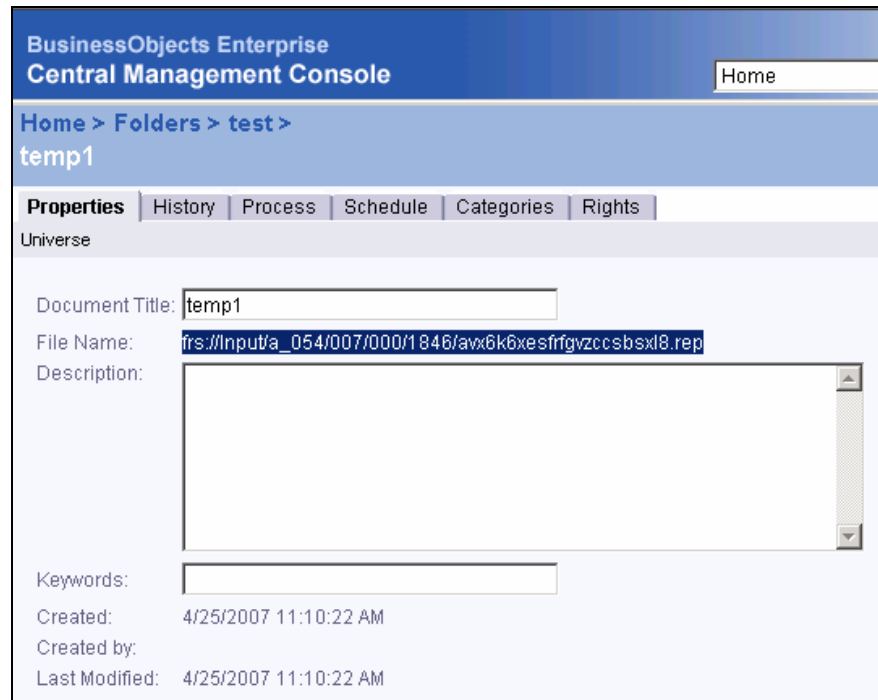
BusinessObjects Enterprise
Central Management Console

Home

Home > Folders > test >
temp1

Properties | History | Process | Schedule | Categories | Rights

Universe

Document Title: temp1

File Name: frs://Input/a_054/007/000/1846/avx6k6xesfrfgvzccsbsxl8.rep

Description:

Keywords:

Created: 4/25/2007 11:10:22 AM

Created by:

Last Modified: 4/25/2007 11:10:22 AM